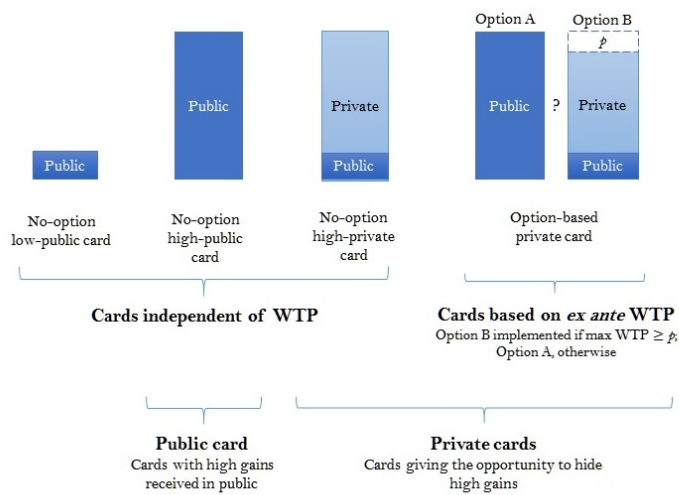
Option A

Option B

$p$

Public

Public

Private

Public

Public

?

Private

Public

No-option low-public card

No-option high-public card

No-option high-private card

Option-based private card

Cards independent of WTP

Cards based on *ex ante* WTP
Option B implemented if max WTP ≥ $p$;
Option A, otherwise

Public card
Cards with high gains received in public

Private cards
Cards giving the opportunity to hide high gains